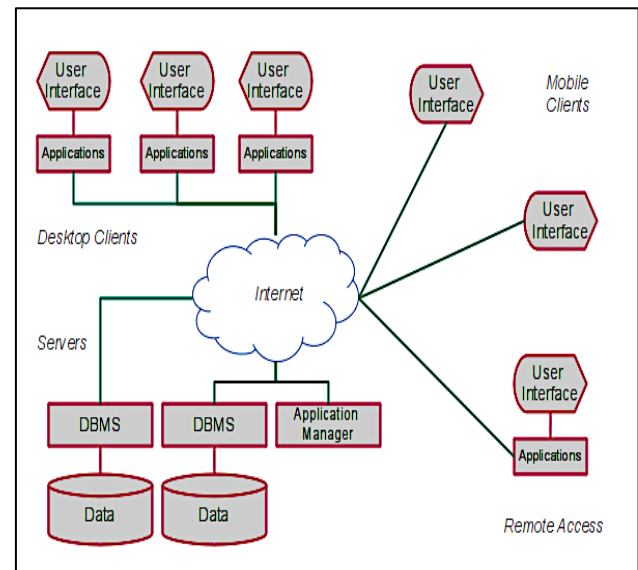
User Interface
Applications

User Interface
Applications

User Interface
Applications

Desktop Clients

User Interface

Mobile Clients

User Interface

Internet

Servers

DBMS
Data

DBMS
Data

Application Manager

User Interface
Applications

Remote Access